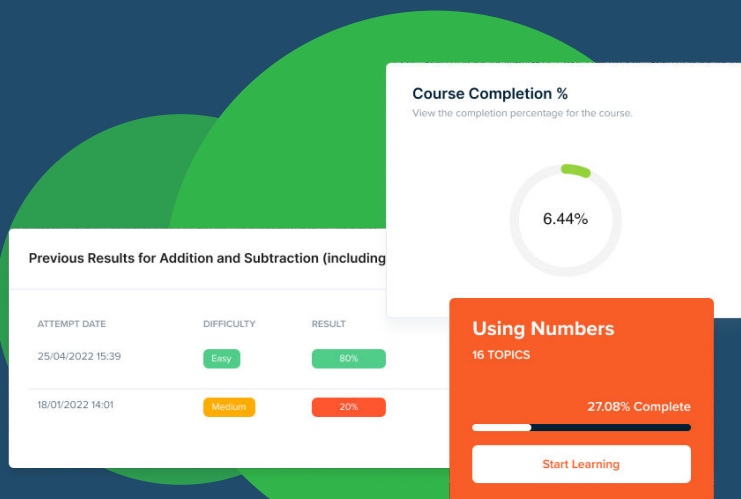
Course Completion %

View the completion percentage for the course.

6.44%

Previous Results for Addition and Subtraction (including

| ATTEMPT DATE | DIFFICULTY | RESULT |
|---|---|---|
| 25/04/2022 15:39 | Easy | 80% |
| 18/01/2022 14:01 | Medium | 20% |

Using Numbers

16 TOPICS

27.08% Complete

Start Learning